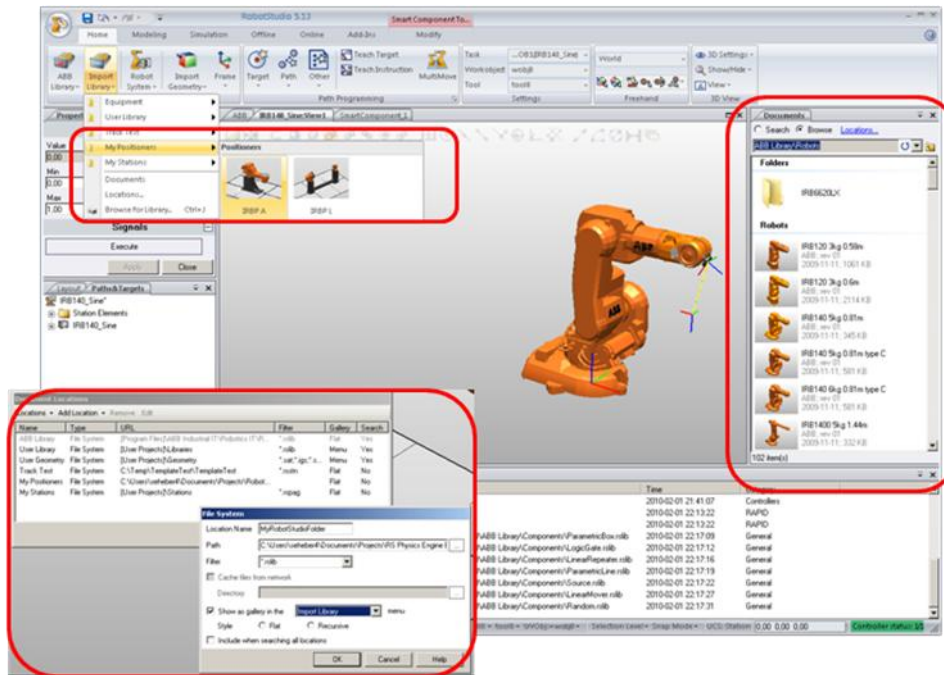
RobotStudio 5.13
Smart Component To...
Home
Modeling
Simulation
Offline
Online
Add-Ins
Modify
ABB Library
Import Library
Robot System
Import Geometry
Frame
Target
Path
Other
Teach Target
Teach Instruction
MultiMove
Path Programming
Task
Workobject
Tool
wobj0
tool0
Settings
World
Freehand
3D Settings
Show/Hide
View
3D View
Equipment
User Library
Track Test
My Positioners
My Stations
Documents
Locations...
Browse for Library...
Ctrl+J
Positioners
IRBP A
IRBP L
ABB
IRB140_SineView1
SmartComponent_1
Value
Min
Max
Signals
Execute
Apply
Close
Layout
Paths&Targets
IRB140_Sine*
Station Elements
IRB140_Sine
Documents
Search
Browse
Locations...
ABB Library/Robots
Folders
IRB6620LX
Robots
IRB120 3kg 0.58m
IRB120 3kg 0.6m
IRB140 5kg 0.81m
IRB140 5kg 0.81m type C
IRB140 6kg 0.81m type C
IRB1400 5kg 1.44m
102 item(s)
Documents Locations
Locations
Add Location
Remove
Edit
| Name | Type | URL | Filter | Gallery | Search |
|---|---|---|---|---|---|
| ABB Library | File System | [Program Files]\ABB Industrial IT\Robotics IT\R... | *.rslib | Flat | Yes |
| User Library | File System | [User Projects]\Libraries | *.rslib | Menu | Yes |
| User Geometry | File System | [User Projects]\Geometry | *.sat;*.igs;*.s... | Menu | Yes |
| Track Test | File System | C:\Temp\TemplateTest\TemplateTest | *.rsstn | Flat | No |
| My Positioners | File System | C:\Users\sehebe4\Documents\Projects\Robot... | *.rslib | Flat | No |
| My Stations | File System | [User Projects]\Stations | *.rspag | Flat | No |
File System
Location Name
MyRobotStudioFolder
Path
C:\Users\sehebe4\Documents\Projects\RS Physics Engine
Filter
*.rslib
Cache files from network
Directory
Show as gallery in the
Import Library
menu
Style
Flat
Recursive
Include when searching all locations
OK
Cancel
Help
Time
2010-02-01 21:41:07
Controllers
2010-02-01 22:13:22
RAPID
2010-02-01 22:13:22
RAPID
ABB Library\Components\ParametricBox.rslib
2010-02-01 22:17:09
General
ABB Library\Components\LogicGate.rslib
2010-02-01 22:17:12
General
ABB Library\Components\LinearRepeater.rslib
2010-02-01 22:17:16
General
ABB Library\Components\ParametricLine.rslib
2010-02-01 22:17:19
General
ABB Library\Components\Source.rslib
2010-02-01 22:17:22
General
ABB Library\Components\LinearMover.rslib
2010-02-01 22:17:27
General
ABB Library\Components\Random.rslib
2010-02-01 22:17:31
General
Selection Level
Snap Mode
UCS: Station
0.00 0.00 0.00
Controller status: 1/1